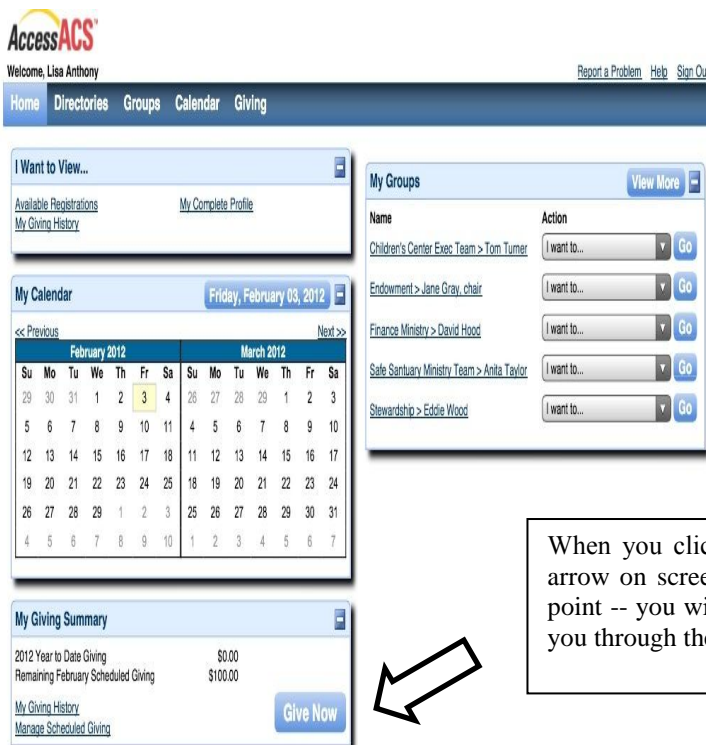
AccessACS

Welcome, Lisa Anthony

Report a Problem Help Sign Ou

Home Directories Groups Calendar Giving

I Want to View...

Available Registrations
My Giving History
My Complete Profile

My Calendar

Friday, February 03, 2012

<< Previous Next >>

| February 2012 | | | | | | |
|---|---|---|---|---|---|---|
| Su | Mo | Tu | We | Th | Fr | Sa |
| 29 | 30 | 31 | 1 | 2 | 3 | 4 |
| 5 | 6 | 7 | 8 | 9 | 10 | 11 |
| 12 | 13 | 14 | 15 | 16 | 17 | 18 |
| 19 | 20 | 21 | 22 | 23 | 24 | 25 |
| 26 | 27 | 28 | 29 | 1 | 2 | 3 |
| 4 | 5 | 6 | 7 | 8 | 9 | 10 |

| March 2012 | | | | | | |
|---|---|---|---|---|---|---|
| Su | Mo | Tu | We | Th | Fr | Sa |
| 26 | 27 | 28 | 29 | 1 | 2 | 3 |
| 4 | 5 | 6 | 7 | 8 | 9 | 10 |
| 11 | 12 | 13 | 14 | 15 | 16 | 17 |
| 18 | 19 | 20 | 21 | 22 | 23 | 24 |
| 25 | 26 | 27 | 28 | 29 | 30 | 31 |
| 1 | 2 | 3 | 4 | 5 | 6 | 7 |

My Giving Summary

2012 Year to Date Giving $0.00
Remaining February Scheduled Giving $100.00

My Giving History
Manage Scheduled Giving

Give Now

My Groups

View More

| Name | Action |
|---|---|
| Children's Center Exec Team > Tom Turner | I want to... Go |
| Endowment > Jane Gray, chair | I want to... Go |
| Finance Ministry > David Hood | I want to... Go |
| Safe Santuary Ministry Team > Anita Taylor | I want to... Go |
| Stewardship > Eddie Wood | I want to... Go |

When you clic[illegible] arrow on scree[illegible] point -- you wi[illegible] you through th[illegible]